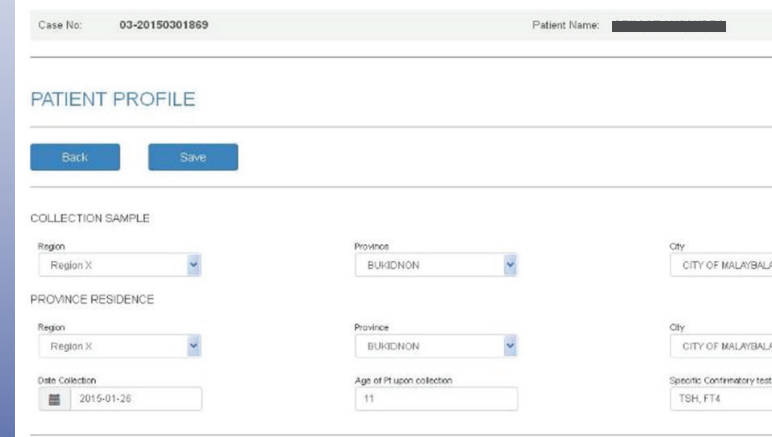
Case No: 03-20150301869

Patient Name: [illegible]

PATIENT PROFILE

Back

Save

COLLECTION SAMPLE

Region
Region X

Province
BUKIDNON

City
CITY OF MALAYBALA

PROVINCE RESIDENCE

Region
Region X

Province
BUKIDNON

City
CITY OF MALAYBALA

Date Collection
2015-01-26

Age of Pt upon collection
11

Specific Confirmatory test
TSH, FT4